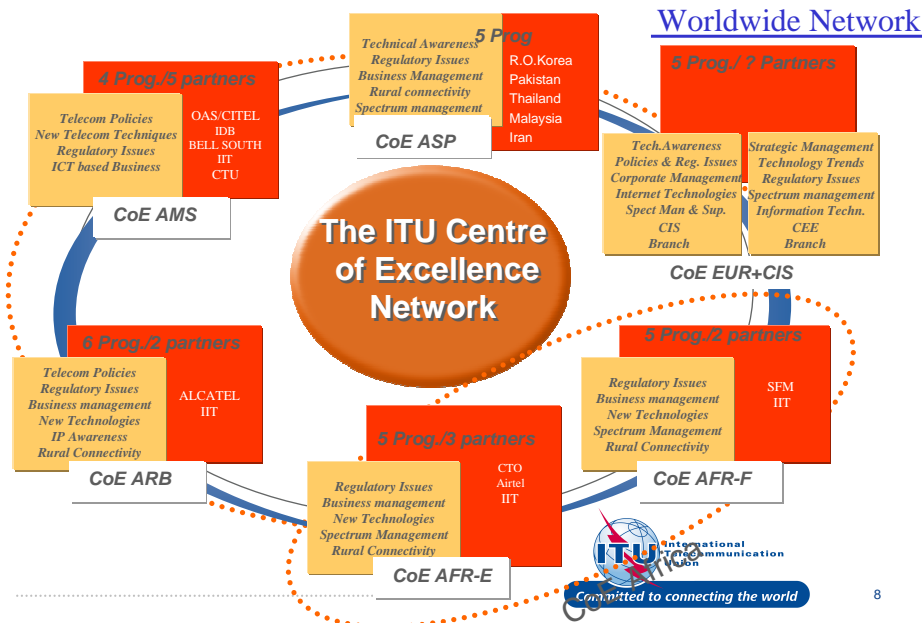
Worldwide Network

5 Prog

Technical Awareness
Regulatory Issues
Business Management
Rural connectivity
Spectrum management

R.O.Korea
Pakistan
Thailand
Malaysia
Iran

CoE ASP

4 Prog./5 partners

Telecom Policies
New Telecom Techniques
Regulatory Issues
ICT based Business

OAS/CITEL
IDB
BELL SOUTH
IIT
CTU

CoE AMS

5 Prog./ ? Partners

Tech.Awareness
Policies & Reg. Issues
Corporate Management
Internet Technologies
Spect Man & Sup.
CIS
Branch

Strategic Management
Technology Trends
Regulatory Issues
Spectrum management
Information Techn.
CEE
Branch

CoE EUR+CIS

The ITU Centre of Excellence Network

6 Prog./2 partners

Telecom Policies
Regulatory Issues
Business management
New Technologies
IP Awareness
Rural Connectivity

ALCATEL
IIT

CoE ARB

5 Prog./2 partners

Regulatory Issues
Business management
New Technologies
Spectrum Management
Rural Connectivity

SFM
IIT

CoE AFR-F

5 Prog./3 partners

Regulatory Issues
Business management
New Technologies
Spectrum Management
Rural Connectivity

CTO
Airtel
IIT

CoE AFR-E

ITU International Telecommunication Union

Committed to connecting the world

CoE Africa

8